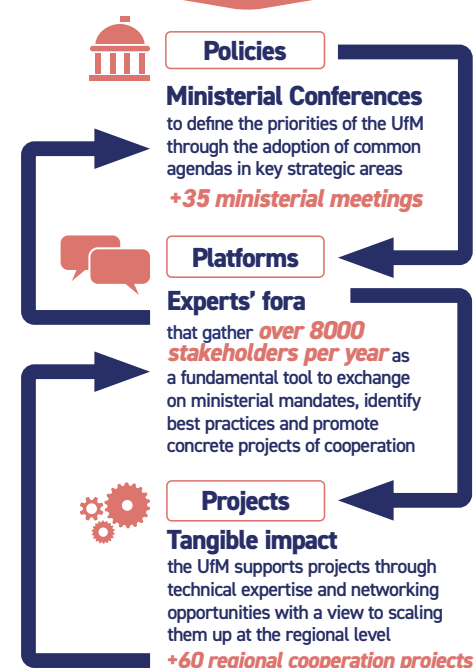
Policies

Ministerial Conferences
to define the priorities of the UfM through the adoption of common agendas in key strategic areas

+35 ministerial meetings

Platforms

Experts' fora
that gather over 8000 stakeholders per year as a fundamental tool to exchange on ministerial mandates, identify best practices and promote concrete projects of cooperation

Projects

Tangible impact
the UfM supports projects through technical expertise and networking opportunities with a view to scaling them up at the regional level

+60 regional cooperation projects